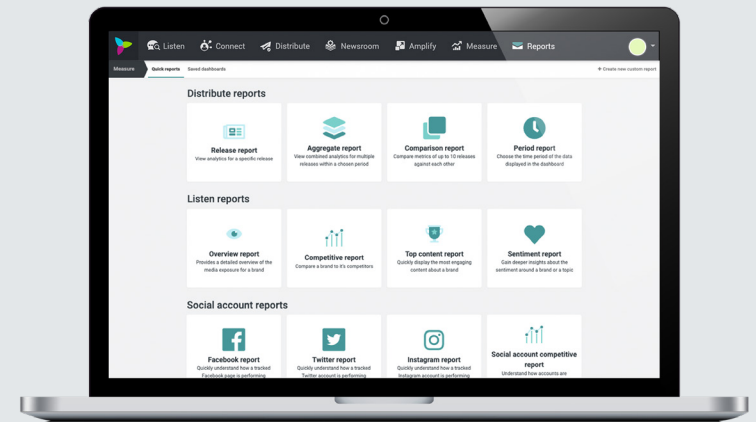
Listen Connect Distribute Newsroom Amplify Measure Reports

Measure Quick reports Saved dashboards

+ Create new custom report

Distribute reports

Release report
View analytics for a specific release

Aggregate report
View combined analytics for multiple releases within a chosen period

Comparison report
Compare metrics of up to 10 releases against each other

Period report
Choose the time period of all the data displayed in the dashboard

Listen reports

Overview report
Provides a detailed overview of the media exposure for a brand

Competitive report
Compare a brand to it's competitors

Top content report
Quickly display the most engaging content about a brand

Sentiment report
Gain deeper insights about the sentiment around a brand or a topic

Social account reports

Facebook report
Quickly understand how a tracked Facebook page is performing

Twitter report
Quickly understand how a tracked Twitter account is performing

Instagram report
Quickly understand how a tracked Instagram account is performing

Social account competitive report
Understand how accounts are